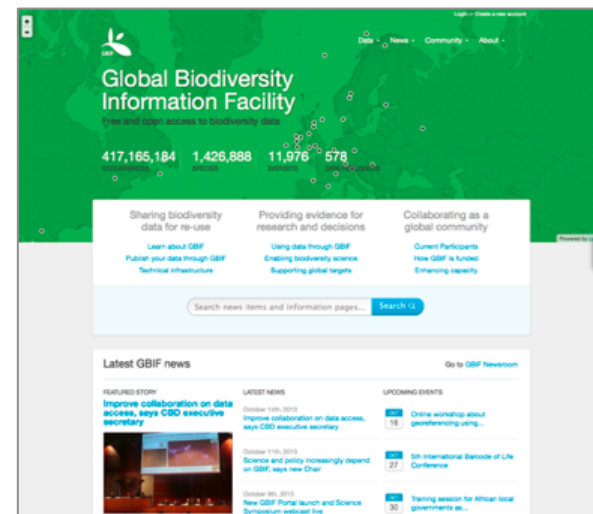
Login or Create a new account

GBIF

Data • News • Community • About •

Global Biodiversity Information Facility

Free and open access to biodiversity data

417,165,184 OCCURRENCES
1,426,888 SPECIES
11,976 DATASETS
578 DATA PUBLISHERS

Sharing biodiversity data for re-use
Learn about GBIF
Publish your data through GBIF
Technical infrastructure

Providing evidence for research and decisions
Using data through GBIF
Enabling biodiversity science
Supporting global targets

Collaborating as a global community
Current Participants
How GBIF is funded
Enhancing capacity

Search news items and information pages...
Search

Latest GBIF news
Go to GBIF Newsroom

FEATURED STORY
Improve collaboration on data access, says CBD executive secretary

LATEST NEWS
October 14th, 2013
Improve collaboration on data access, says CBD executive secretary
October 11th, 2013
Science and policy increasingly depend on GBIF, says new Chair
October 9th, 2013
New GBIF Portal launch and Science Symposium webcast live

UPCOMING EVENTS
OCT 16 Online workshop about georeferencing using...
OCT 27 5th International Barcode of Life Conference
OCT 30 Training session for African local governments as...

Powered by